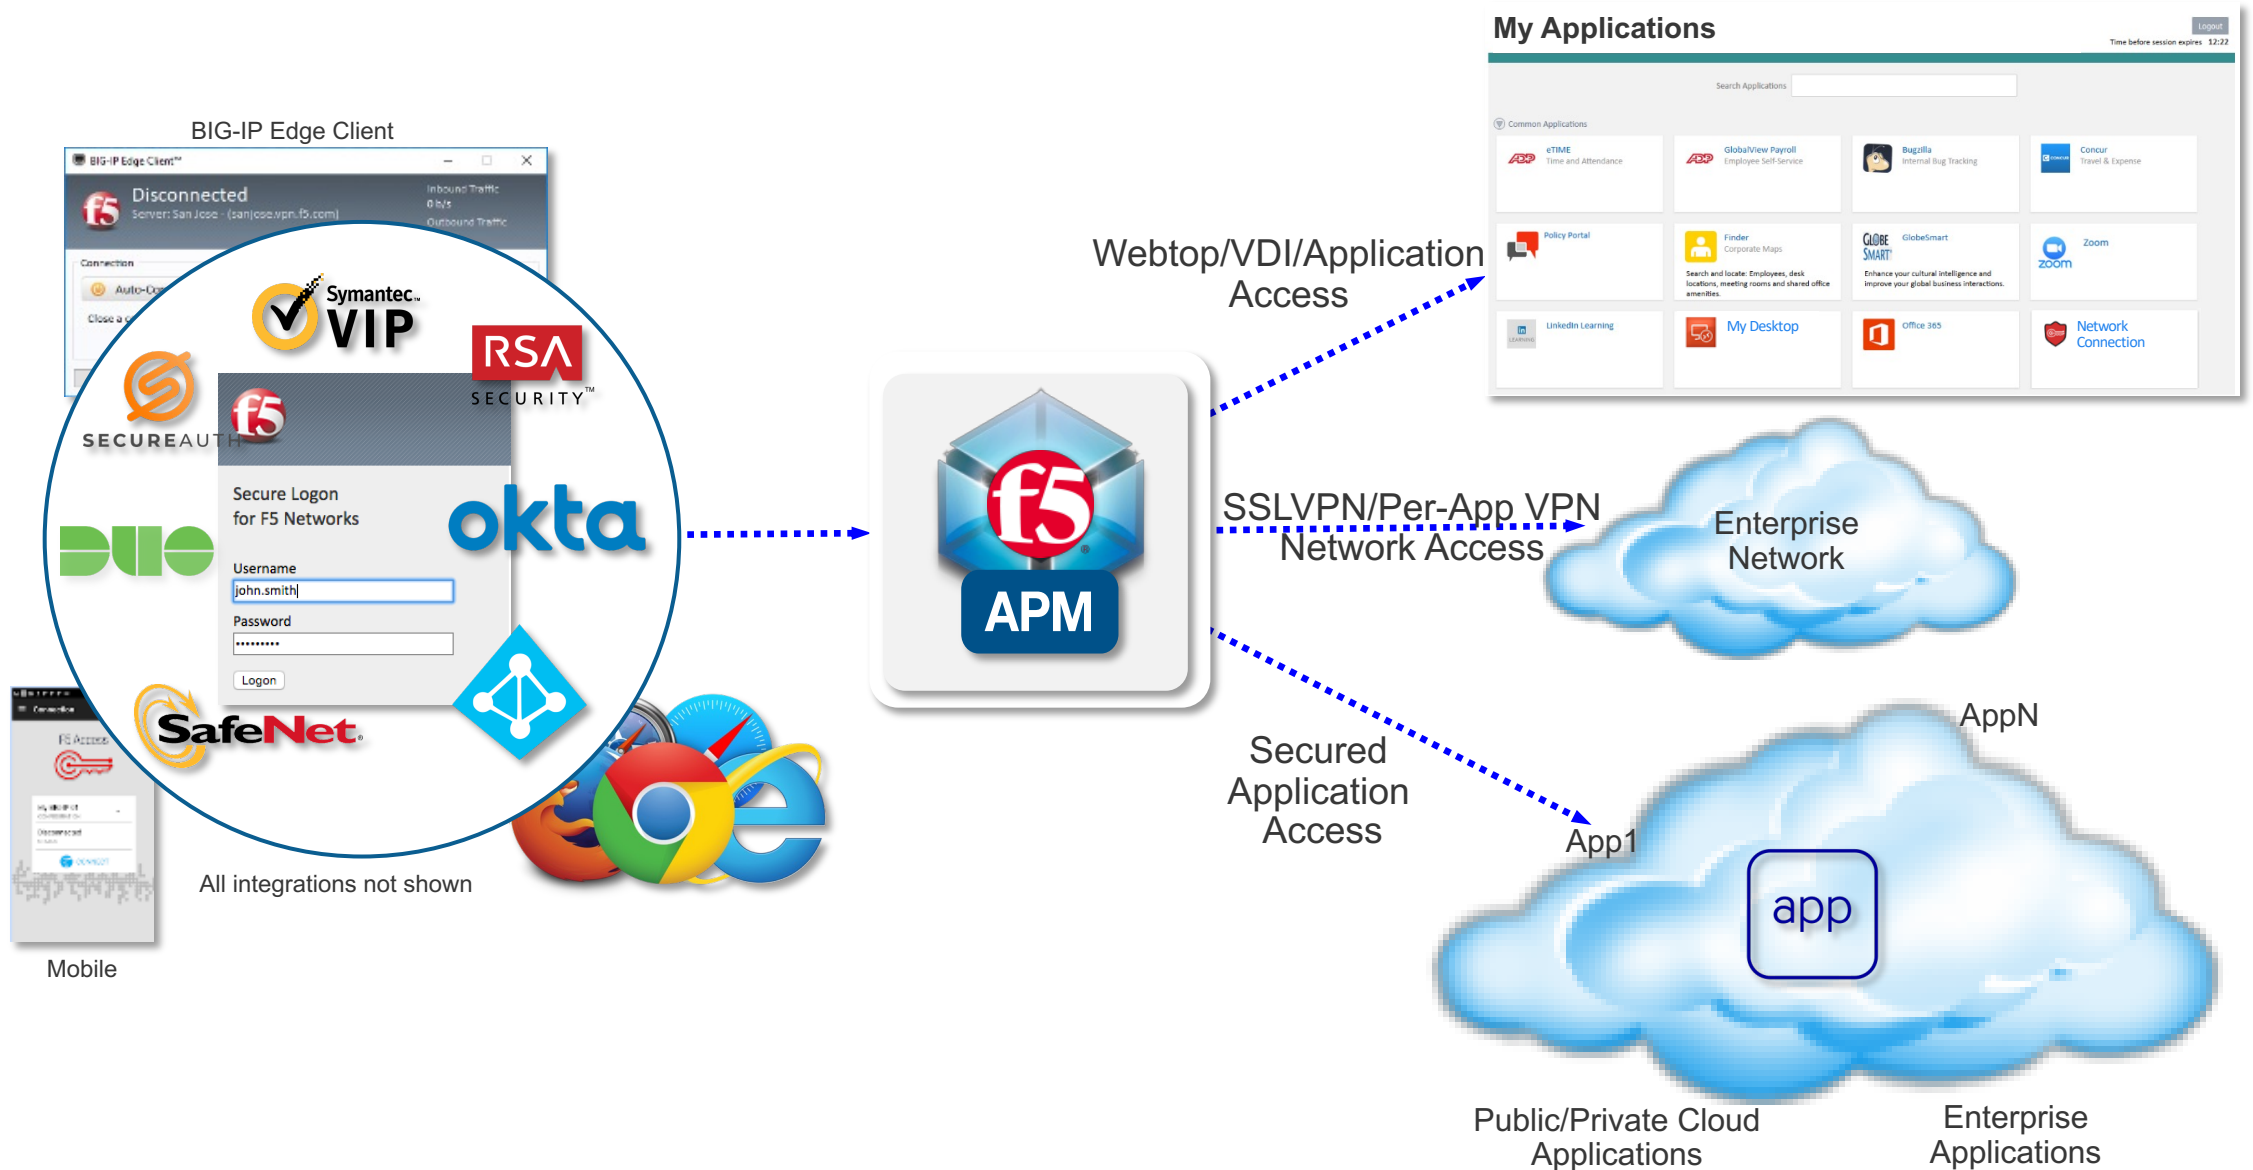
BIG-IP Edge Client

BIG-IP Edge Client™

Disconnected
Server: San Jose - (sanjosevpn.f5.com)

Inbound Traffic
0 b/s
Outbound Traffic

Connection
Auto-Co
Close a c

Symantec.
VIP

RSA
SECURITY™

SECUREAUTH

Secure Logon
for F5 Networks

okta

DUO

Username
john.smith

Password
••••••••••

Logon

SafeNet.

F5 Access

Mobile

All integrations not shown

APM

My Applications

Logout
Time before session expires 12:22

Search Applications

Common Applications

eTIME
Time and Attendance

GlobalView Payroll
Employee Self-Service

Bugzilla
Internal Bug Tracking

Concur
Travel & Expense

Policy Portal

Finder
Corporate Maps
Search and locate: Employees, desk locations, meeting rooms and shared office amenities.

GLOBE SMART
GlobeSmart
Enhance your cultural intelligence and improve your global business interactions.

Zoom
zoom

LinkedIn Learning

My Desktop

Office 365

Network Connection

Webtop/VDI/Application Access

SSLVPN/Per-App VPN
Network Access

Enterprise Network

Secured Application Access

AppN

App1

app

Public/Private Cloud Applications

Enterprise Applications